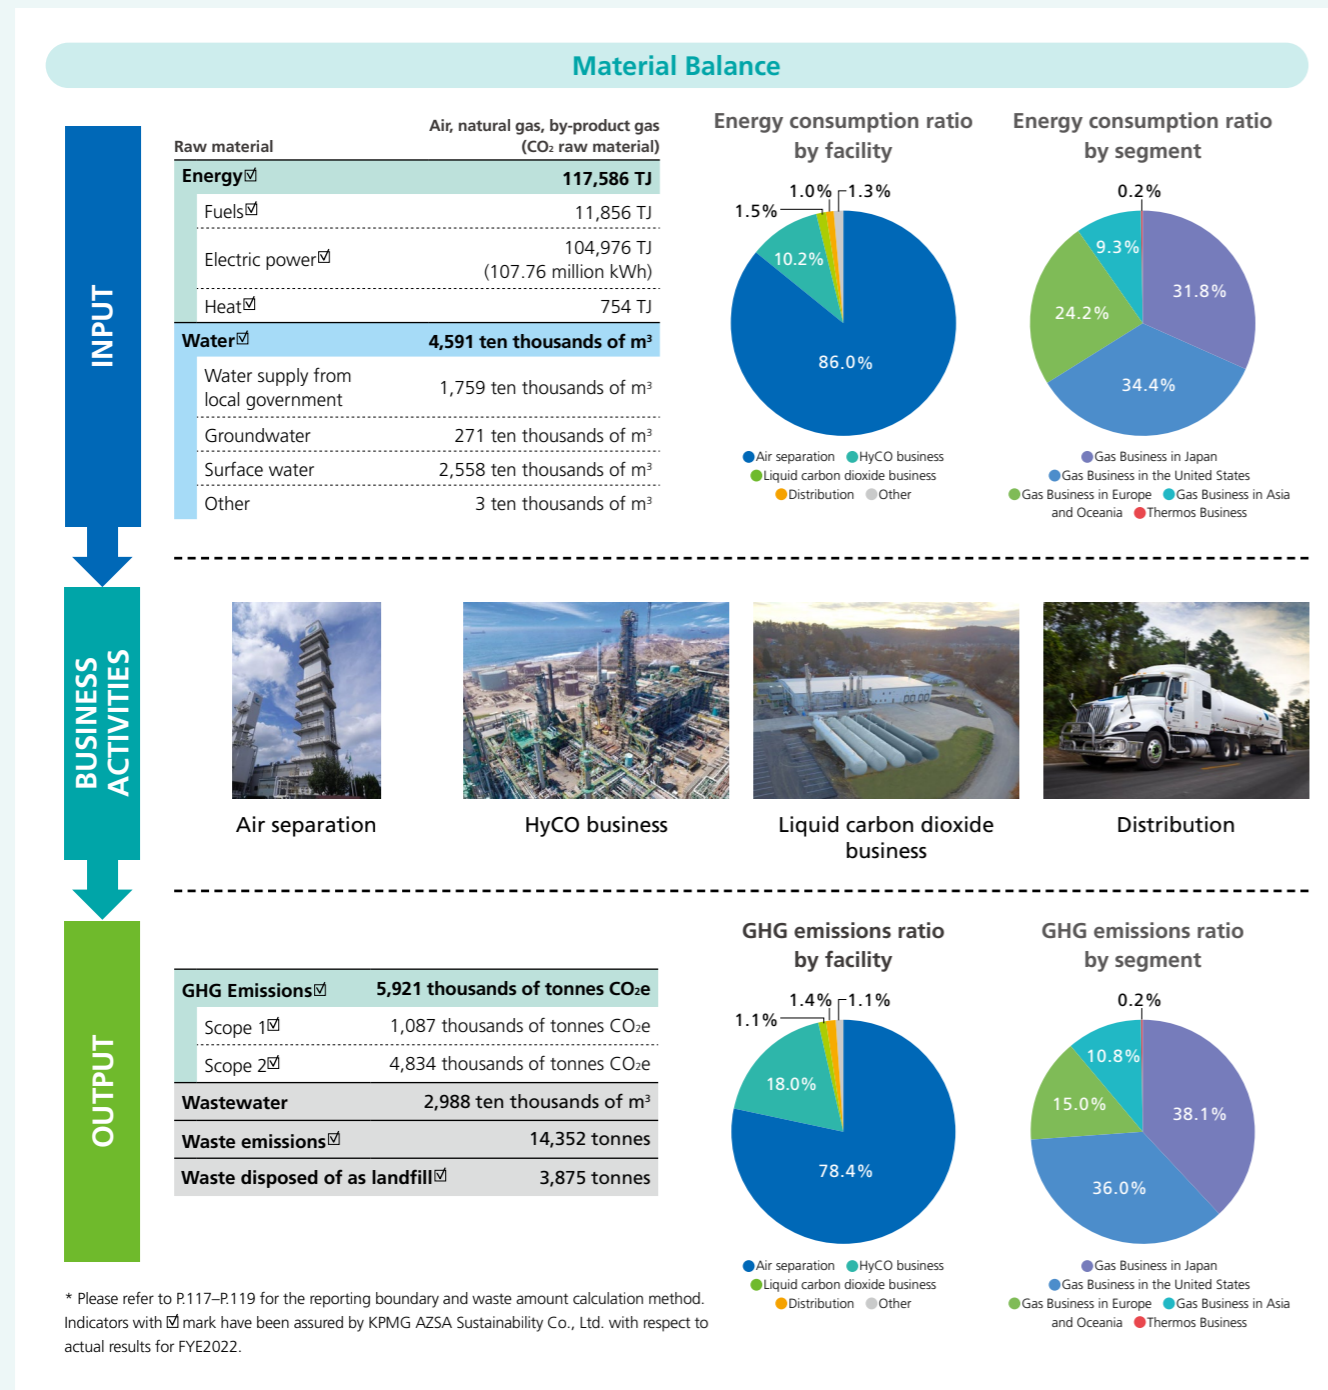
Material Balance

INPUT

| Raw material | Air, natural gas, by-product gas (CO₂ raw material) |
|---|---|
| Energy☑ | 117,586 TJ |
| Fuels☑ | 11,856 TJ |
| Electric power☑ | 104,976 TJ (107.76 million kWh) |
| Heat☑ | 754 TJ |
| Water☑ | 4,591 ten thousands of m³ |
| Water supply from local government | 1,759 ten thousands of m³ |
| Groundwater | 271 ten thousands of m³ |
| Surface water | 2,558 ten thousands of m³ |
| Other | 3 ten thousands of m³ |

Energy consumption ratio by facility

1.0% 1.3% 1.5% 10.2% 86.0%

Air separation HyCO business Liquid carbon dioxide business Distribution Other

Energy consumption ratio by segment

0.2% 9.3% 31.8% 24.2% 34.4%

Gas Business in Japan Gas Business in the United States Gas Business in Europe and Oceania Gas Business in Asia Thermos Business

BUSINESS ACTIVITIES

Air separation

HyCO business

Liquid carbon dioxide business

Distribution

OUTPUT

| GHG Emissions☑ | 5,921 thousands of tonnes CO₂e |
|---|---|
| Scope 1☑ | 1,087 thousands of tonnes CO₂e |
| Scope 2☑ | 4,834 thousands of tonnes CO₂e |
| Wastewater | 2,988 ten thousands of m³ |
| Waste emissions☑ | 14,352 tonnes |
| Waste disposed of as landfill☑ | 3,875 tonnes |

GHG emissions ratio by facility

1.4% 1.1% 1.1% 18.0% 78.4%

Air separation HyCO business Liquid carbon dioxide business Distribution Other

GHG emissions ratio by segment

0.2% 10.8% 15.0% 38.1% 36.0%

Gas Business in Japan Gas Business in the United States Gas Business in Europe and Oceania Gas Business in Asia Thermos Business

* Please refer to P.117–P.119 for the reporting boundary and waste amount calculation method. Indicators with ☑ mark have been assured by KPMG AZSA Sustainability Co., Ltd. with respect to actual results for FYE2022.